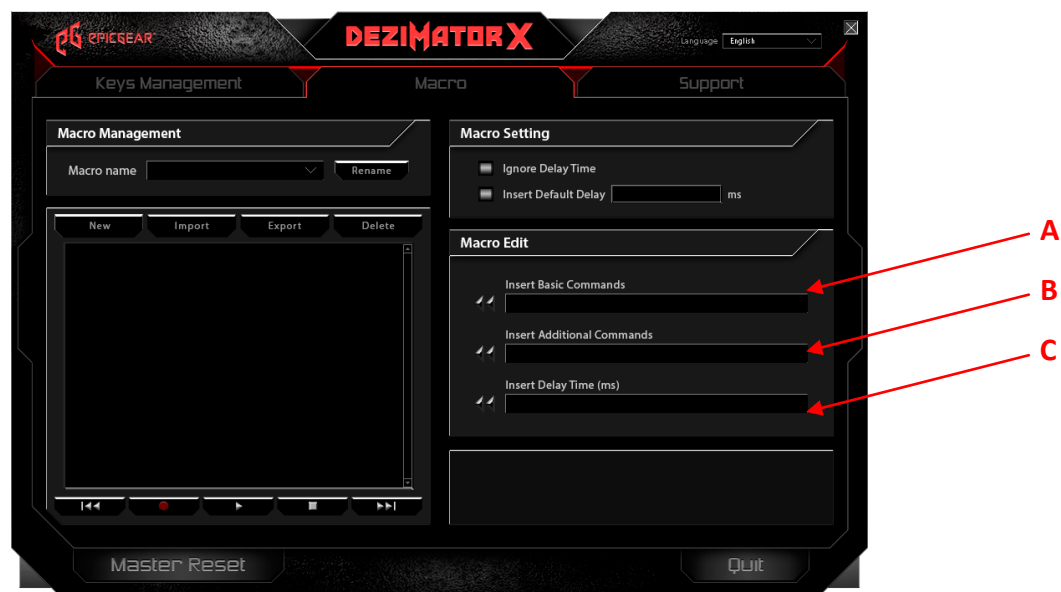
EPICGEAR
DEZIMATOR X
Language English

Keys Management
Macro
Support

Macro Management
Macro name
Rename

New
Import
Export
Delete

Macro Setting
Ignore Delay Time
Insert Default Delay ms

Macro Edit
Insert Basic Commands
Insert Additional Commands
Insert Delay Time (ms)

A
B
C

Master Reset
Quit